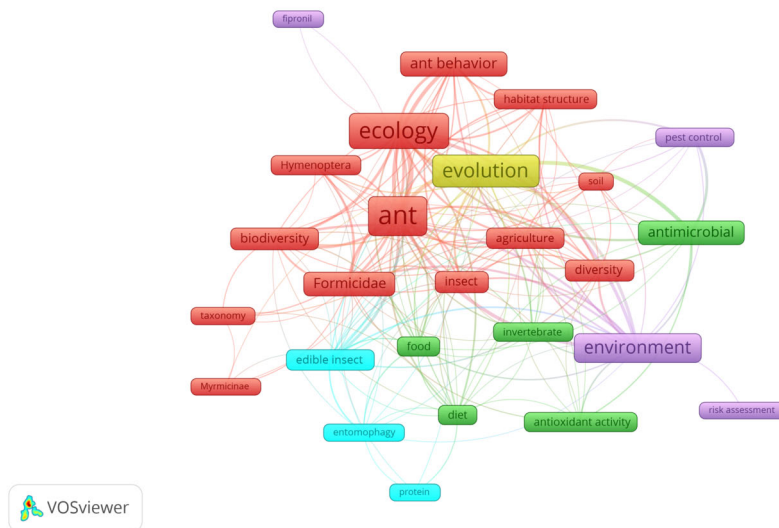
fipronil
ant behavior
habitat structure
ecology
pest control
Hymenoptera
evolution
soil
ant
antimicrobial
biodiversity
agriculture
diversity
Formicidae
insect
taxonomy
invertebrate
food
environment
edible insect
Myrmicinae
risk assessment
diet
antioxidant activity
entomophagy
protein
VOSviewer